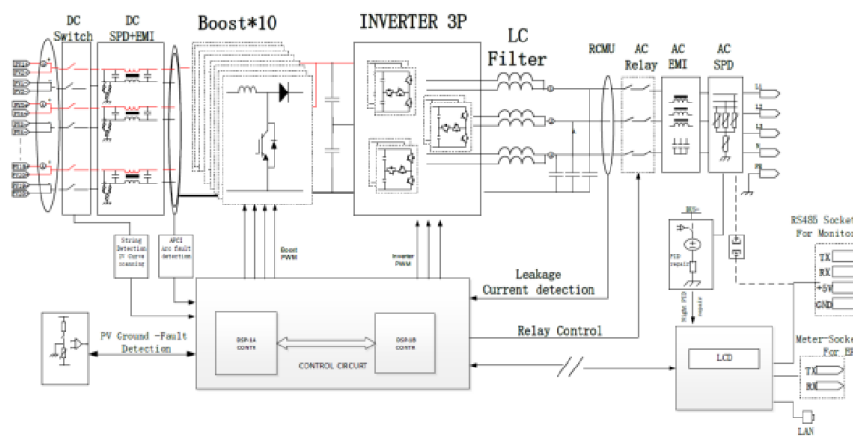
DC Switch

DC SPD+EMI

Boost*10

INVERTER 3P

LC Filter

RCMU

AC Relay

AC EMI

AC SPD

String Detection IV Curve scanning

AFCI Arc fault detection

Boost PWMS

Inverter PWMs

Leakage Current detection

Relay Control

PV Ground -Fault Detection

DSP-1A

DSP-1B

CONTROL CIRCUIT

LCD

RS485 Socke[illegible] For Monito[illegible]

TX

RX

+5V

GND

Meter-Socke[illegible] For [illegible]

TX

RX

LAN